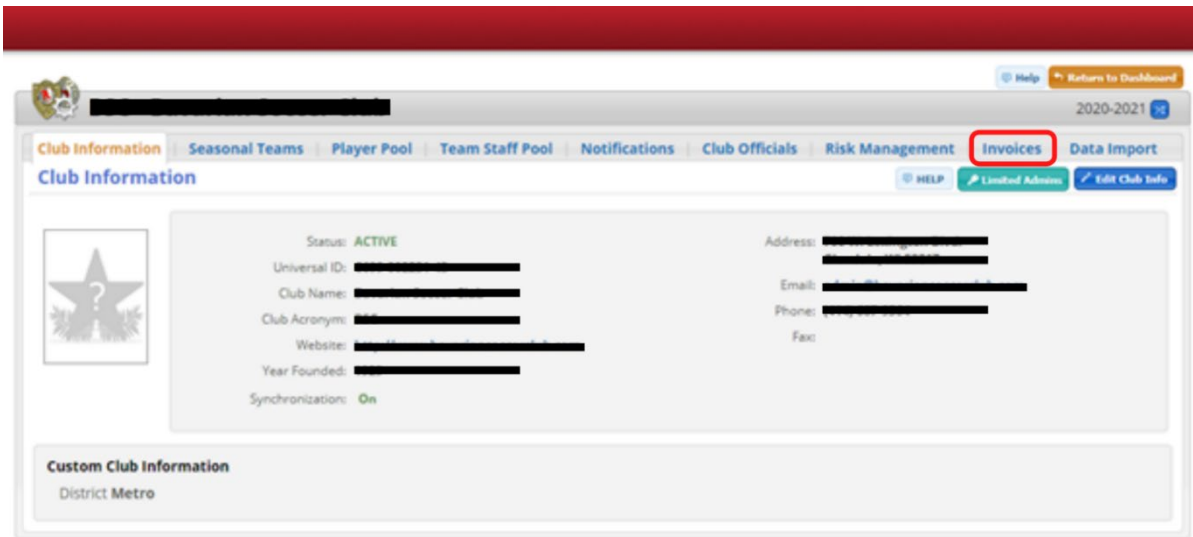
Help Return to Dashboard

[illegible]

2020-2021

Club Information | Seasonal Teams | Player Pool | Team Staff Pool | Notifications | Club Officials | Risk Management | Invoices | Data Import

Club Information

HELP Limited Admins Edit Club Info

Status: ACTIVE
Universal ID: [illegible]
Club Name: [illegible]
Club Acronym: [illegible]
Website: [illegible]
Year Founded: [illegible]
Synchronization: On

Address: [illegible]
Email: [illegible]
Phone: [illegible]
Fax:

Custom Club Information
District Metro